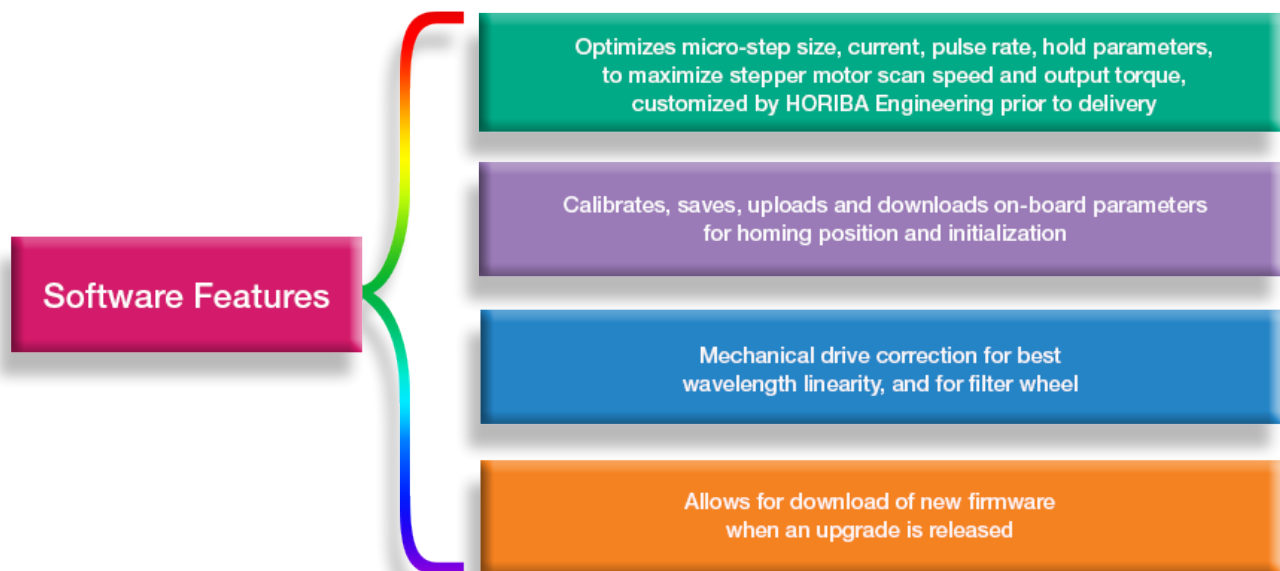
Software Features

Optimizes micro-step size, current, pulse rate, hold parameters, to maximize stepper motor scan speed and output torque, customized by HORIBA Engineering prior to delivery

Calibrates, saves, uploads and downloads on-board parameters for homing position and initialization

Mechanical drive correction for best wavelength linearity, and for filter wheel

Allows for download of new firmware when an upgrade is released